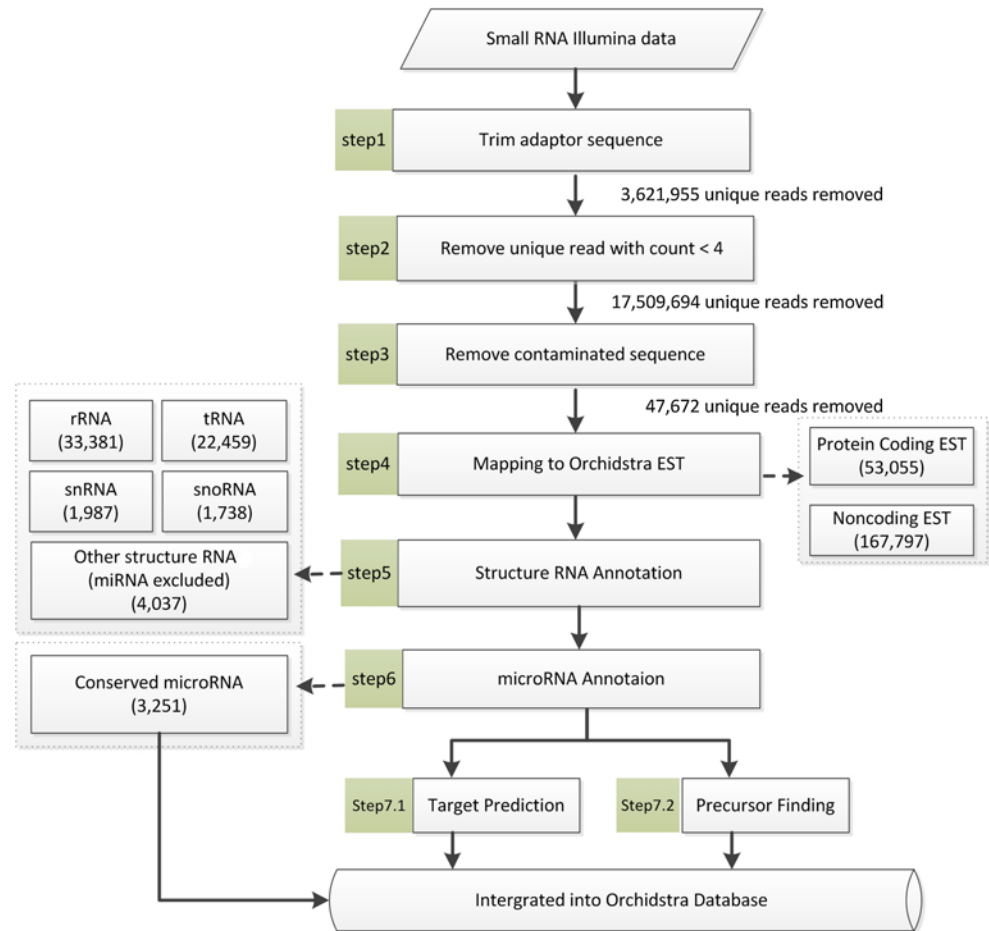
Small RNA Illumina data

step1 Trim adaptor sequence

3,621,955 unique reads removed

step2 Remove unique read with count < 4

17,509,694 unique reads removed

step3 Remove contaminated sequence

47,672 unique reads removed

rRNA (33,381)

tRNA (22,459)

snRNA (1,987)

snoRNA (1,738)

Other structure RNA (miRNA excluded) (4,037)

step4 Mapping to Orchidstra EST

Protein Coding EST (53,055)

Noncoding EST (167,797)

step5 Structure RNA Annotation

Conserved microRNA (3,251)

step6 microRNA Annotaion

Step7.1 Target Prediction

Step7.2 Precursor Finding

Intergrated into Orchidstra Database